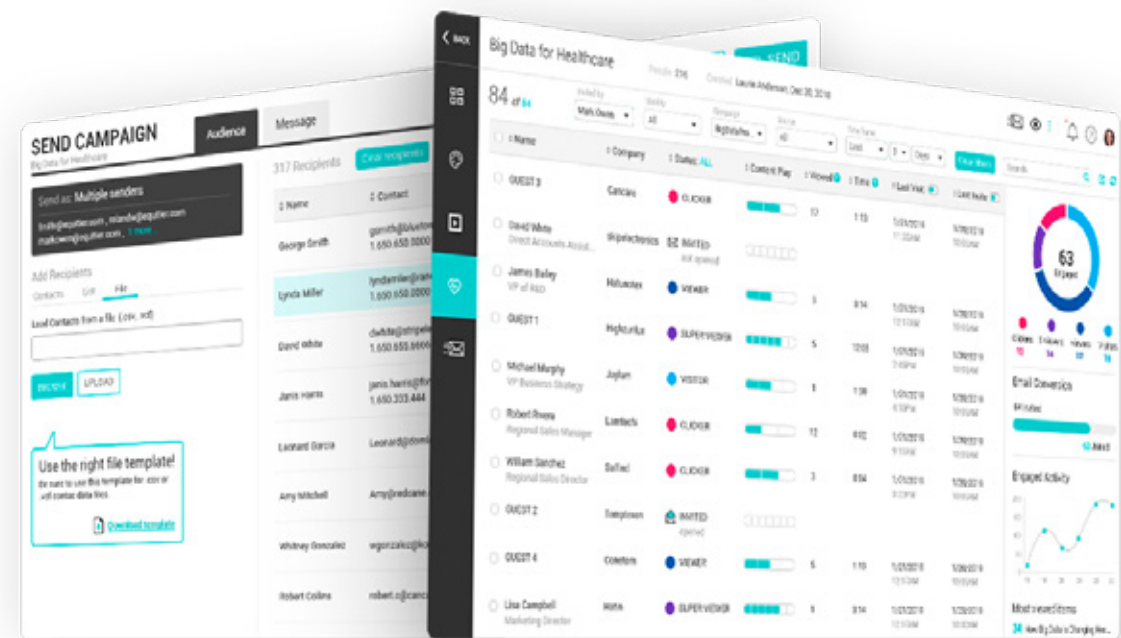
SEND CAMPAIGN
Big Data for Healthcare

Audience
Message

Send as: Multiple senders

Add Recipients
Contacts
List
File

Load Contacts from a file (.csv, .vcf)

BROWSE
UPLOAD

Use the right file template!
Be sure to use this template for .csv or .vcf contact data files

Download template

317 Recipients
Clear recipients

Name
Contact

George Smith
Lynda Miller
David White
Janis Harris
Leonard Garcia
Amy Mitchell
Whitney Gonzalez
Robert Collins

BACK

Big Data for Healthcare
People 316
Created Laurie Anderson, Dec 30, 2016

SEND

84 of 84

Name
Company
Status: ALL
Content Play
Viewed
Time
Last Visit
Last Invite

Clear filters
Search

GUEST 3
Carcaro
CLICKER
17
1:13

David White
Direct Accounts Assist...
skipelectronics
INVITED
not opened

James Bailey
VP of R&D
Mdonatex
VIEWER
3
8:14

GUEST 1
Highjunkie
SUPERVIEWER
5
12:03

Michael Murphy
VP Business Strategy
Joyfun
VISITOR
1
1:38

Robert Rivera
Regional Sales Manager
Lantacts
CLICKER
12
8:02

William Sanchez
Regional Sales Director
Softed
CLICKER
3
8:14

GUEST 2
Stemptown
INVITED
opened

GUEST 4
Coretom
VIEWER
5
1:13

Lisa Campbell
Marketing Director
Rotfs
SUPERVIEWER
5
8:14

63

Clickers
Followers
Viewers
Superviewers

Email Conversion

Engaged Activity

Most viewed items
34 How Big Data is Changing Hea...